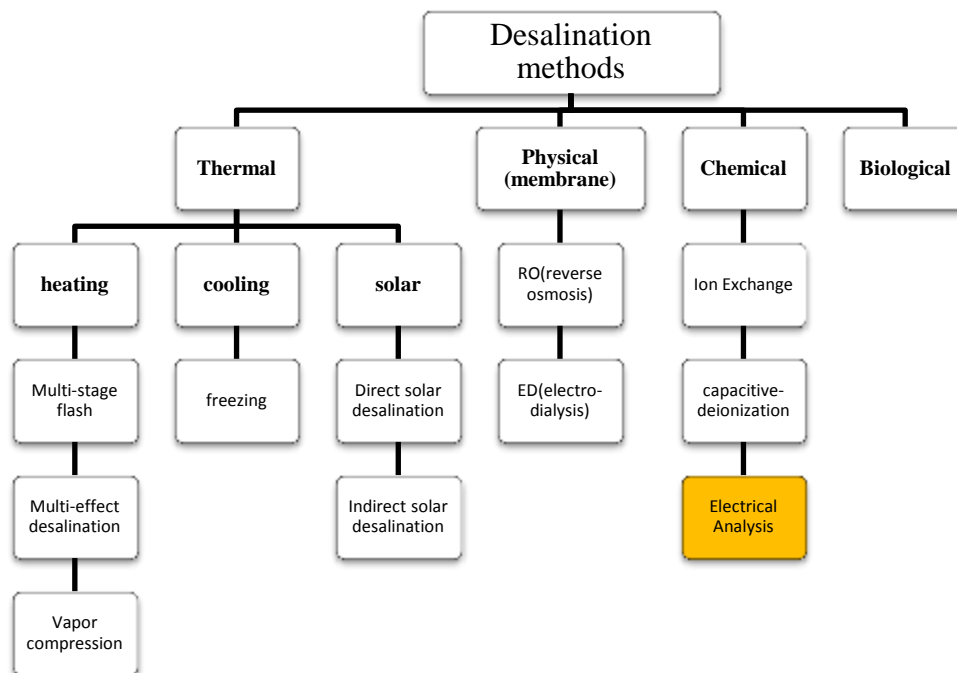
Desalination methods

Thermal

Physical (membrane)

Chemical

Biological

heating

cooling

solar

Multi-stage flash

Multi-effect desalination

Vapor compression

freezing

Direct solar desalination

Indirect solar desalination

RO(reverse osmosis)

ED(electro-dialysis)

Ion Exchange

capacitive-deionization

Electrical Analysis